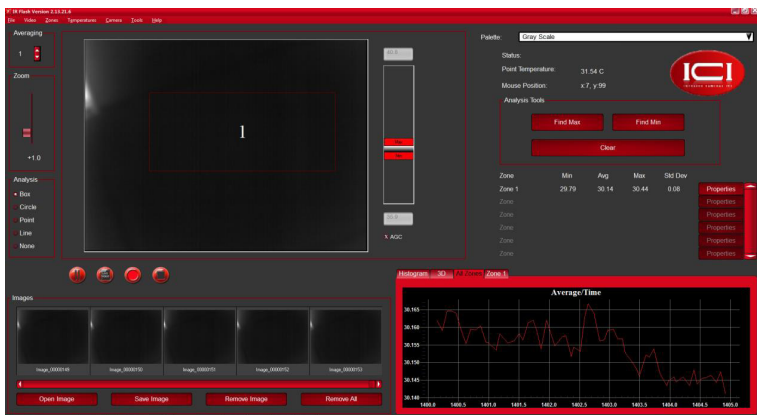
IR Flash Version 2.13.21.6

File Video Zones Temperatures Camera Tools Help

Averaging

1

Zoom

+1.0

Analysis

Box

Circle

Point

Line

None

1

X AGC

Palette: Gray Scale

Status:

Point Temperature: 31.54 C

Mouse Position: x:7, y:99

ICI

Analysis Tools

Find Max

Find Min

Clear

| Zone | Min | Avg | Max | Std Dev | |
|---|---|---|---|---|---|
| Zone 1 | 29.79 | 30.14 | 30.44 | 0.08 | Properties |
| Zone | | | | | Properties |
| Zone | | | | | Properties |
| Zone | | | | | Properties |
| Zone | | | | | Properties |
| Zone | | | | | Properties |

Images

Image_00000149

Image_00000150

Image_00000151

Image_00000152

Image_00000153

Open Image

Save Image

Remove Image

Remove All

Histogram 3D All Zones Zone 1

Average/Time

30.165

30.160

30.155

30.150

30.145

30.140

1400.0 1400.5 1401.0 1401.5 1402.0 1402.5 1403.0 1403.5 1404.0 1404.5 1405.0